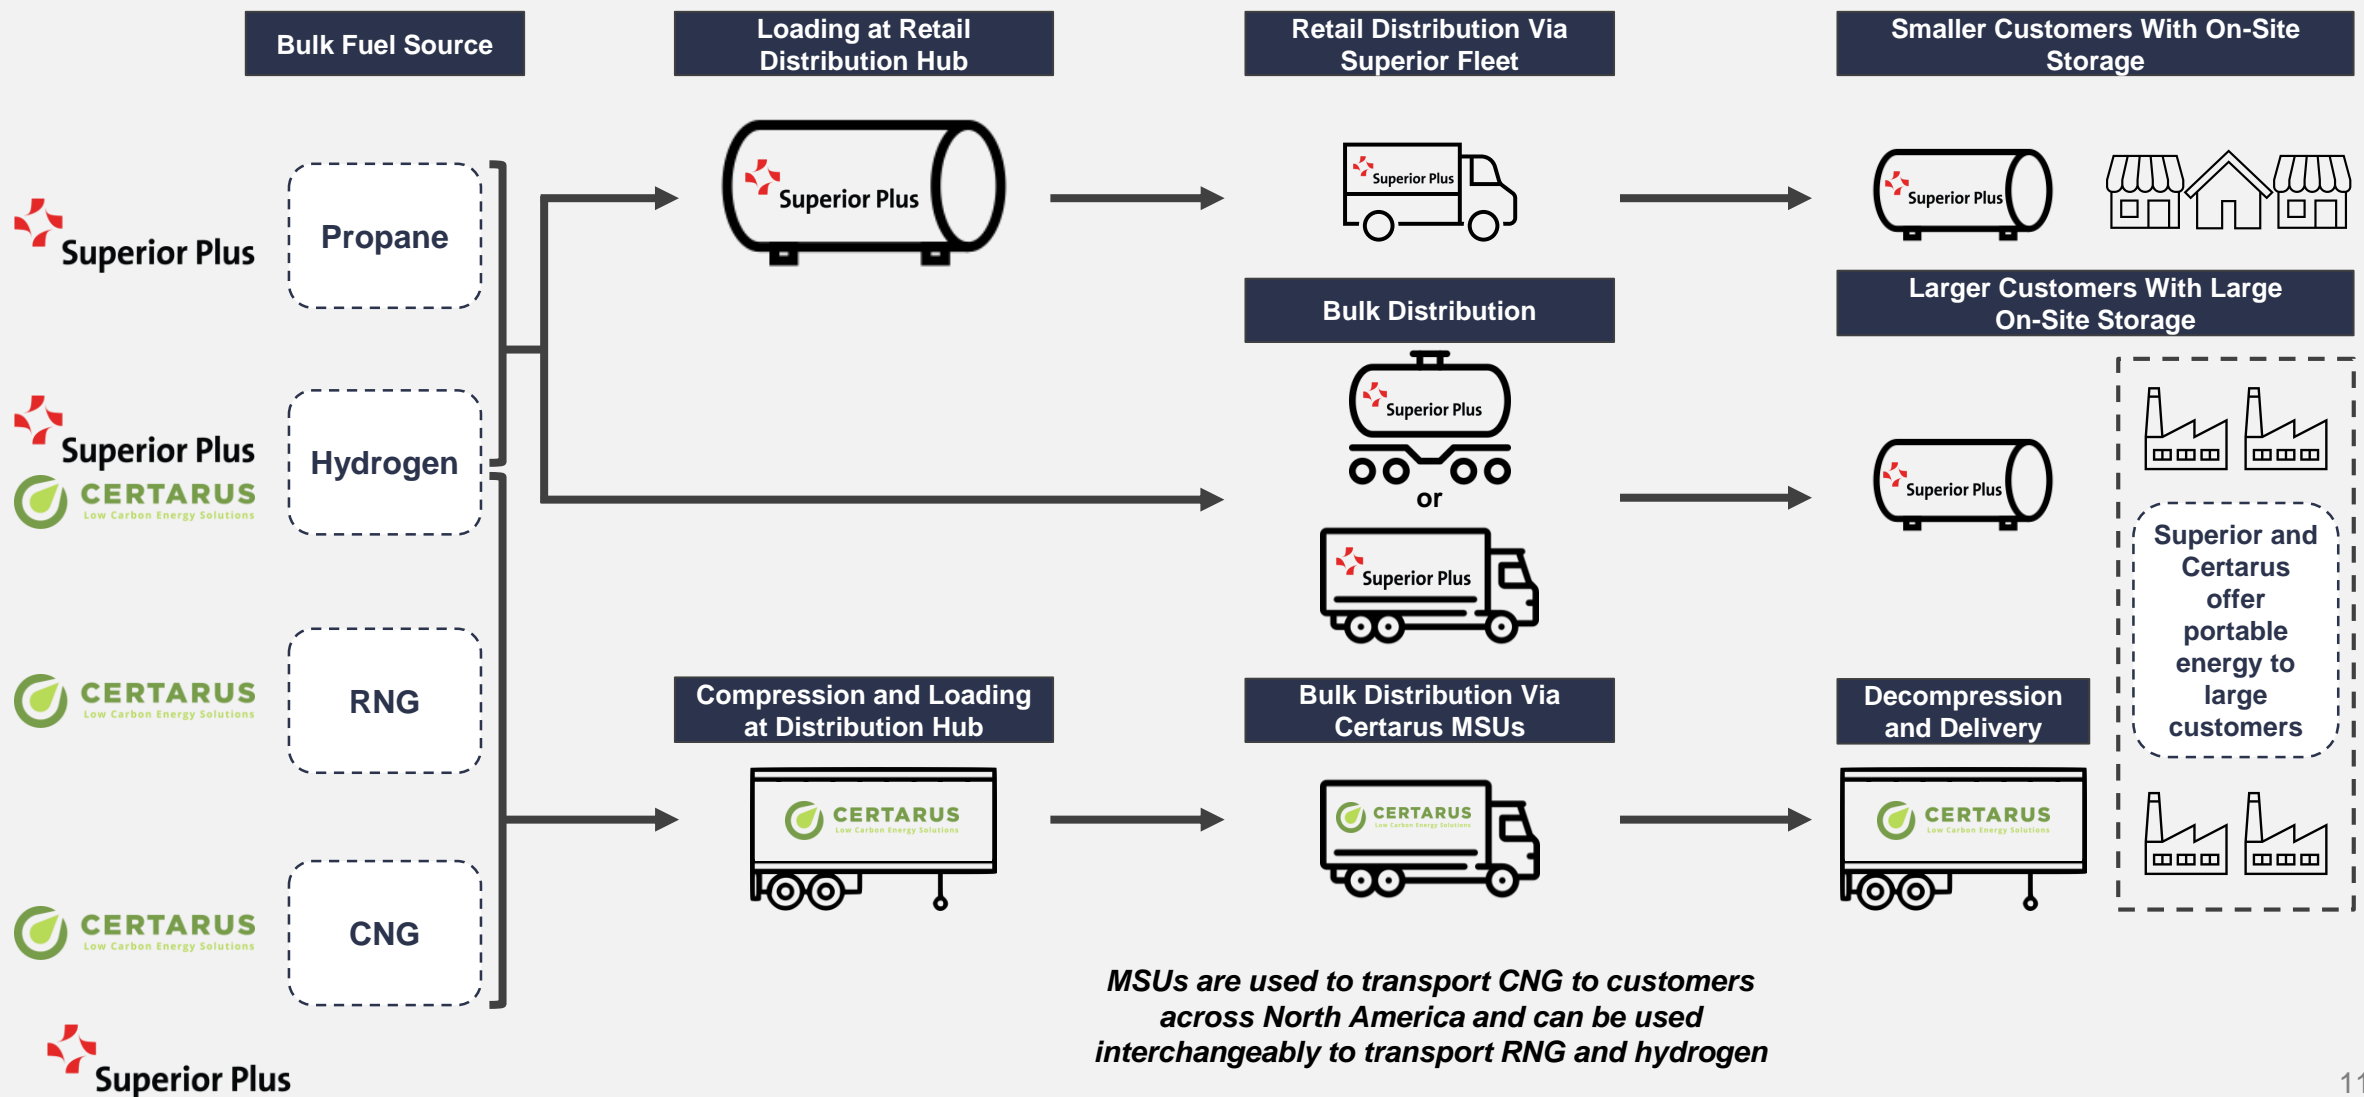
Bulk Fuel Source

Loading at Retail Distribution Hub

Retail Distribution Via Superior Fleet

Smaller Customers With On-Site Storage

Superior Plus

Propane

Superior Plus

Superior Plus

Superior Plus

Bulk Distribution

Larger Customers With Large On-Site Storage

Superior Plus

Superior Plus
CERTARUS
Low Carbon Energy Solutions

Hydrogen

or

Superior Plus

Superior Plus

Superior and Certarus offer portable energy to large customers

CERTARUS
Low Carbon Energy Solutions

RNG

Compression and Loading at Distribution Hub

Bulk Distribution Via Certarus MSUs

Decompression and Delivery

CERTARUS
Low Carbon Energy Solutions

CERTARUS
Low Carbon Energy Solutions

CERTARUS
Low Carbon Energy Solutions

CERTARUS
Low Carbon Energy Solutions

CNG

MSUs are used to transport CNG to customers across North America and can be used interchangeably to transport RNG and hydrogen

Superior Plus

11